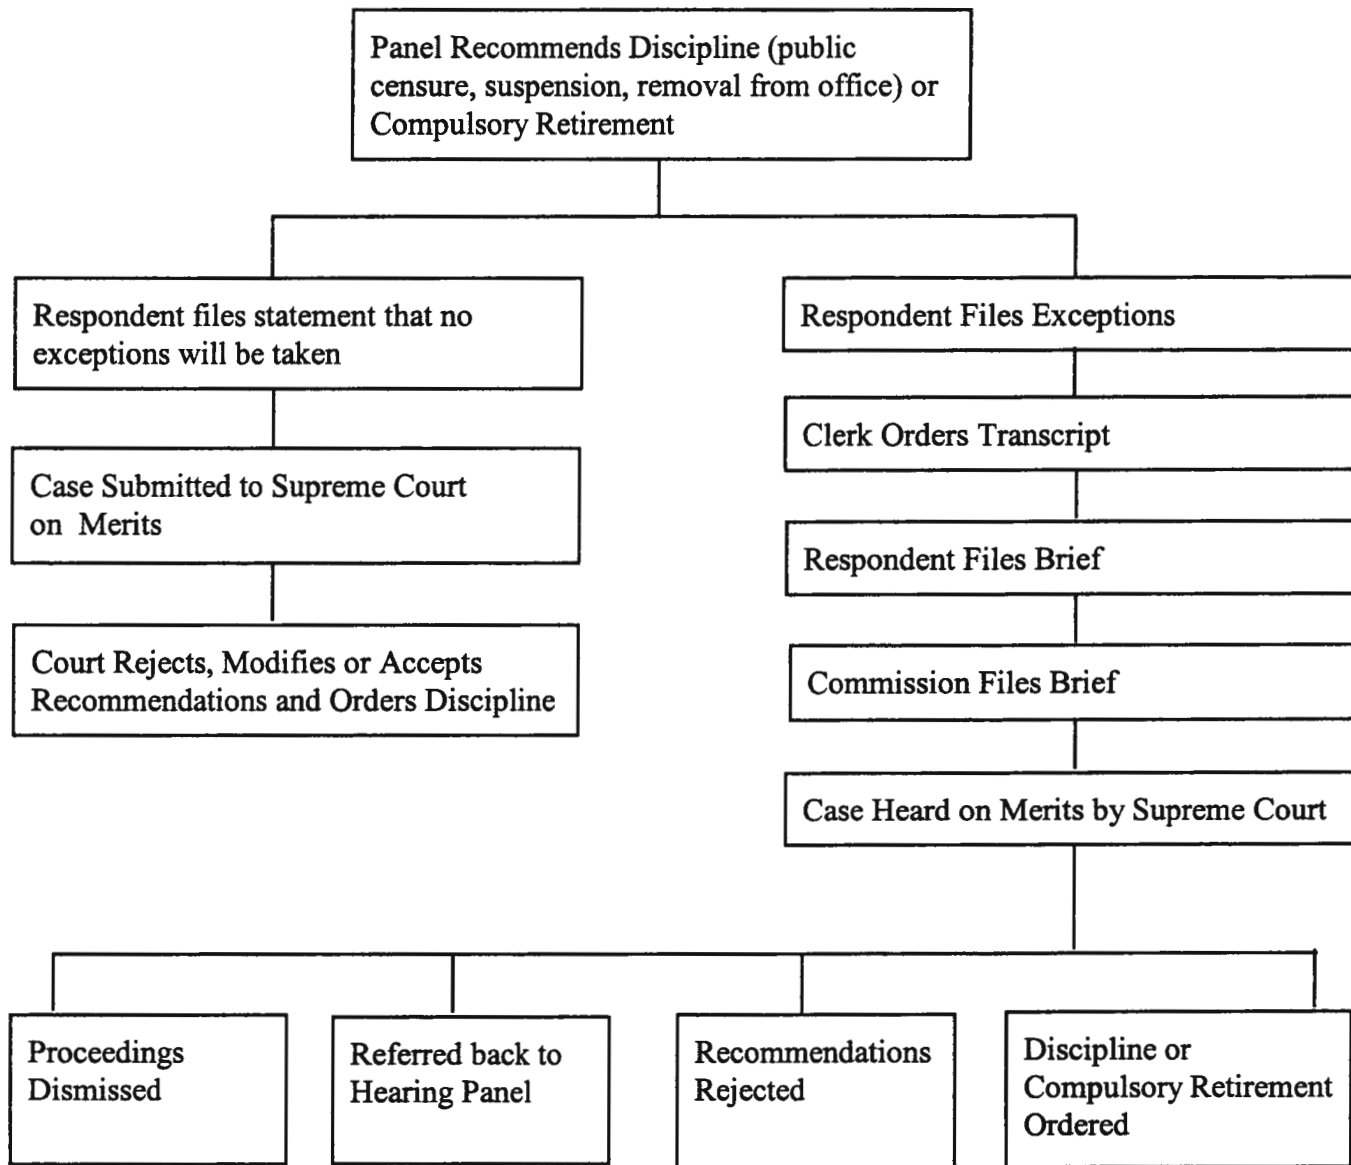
Panel Recommends Discipline (public censure, suspension, removal from office) or Compulsory Retirement

Respondent files statement that no exceptions will be taken

Case Submitted to Supreme Court on Merits

Court Rejects, Modifies or Accepts Recommendations and Orders Discipline

Respondent Files Exceptions

Clerk Orders Transcript

Respondent Files Brief

Commission Files Brief

Case Heard on Merits by Supreme Court

Proceedings Dismissed

Referred back to Hearing Panel

Recommendations Rejected

Discipline or Compulsory Retirement Ordered